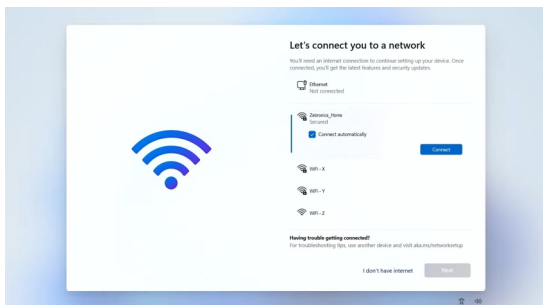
Let's connect you to a network

You'll need an internet connection to continue setting up your device. Once connected, you'll get the latest features and security updates.

Ethernet
Not connected

Zeitronica_Home
Secured

Connect automatically

Connect

WiFi - X

WiFi - Y

WiFi - Z

Having trouble getting connected?
For troubleshooting tips, use another device and visit aka.ms/networksetup

I don't have internet

Next